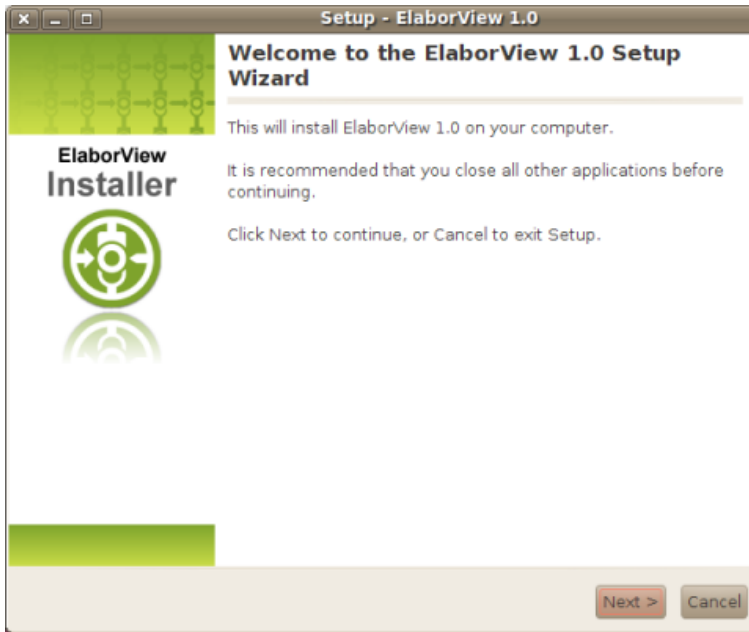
Setup - ElaborView 1.0

ElaborView
Installer

Welcome to the ElaborView 1.0 Setup Wizard

This will install ElaborView 1.0 on your computer.

It is recommended that you close all other applications before continuing.

Click Next to continue, or Cancel to exit Setup.

Next >
Cancel